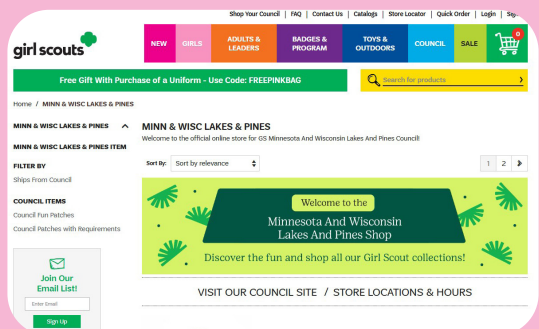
Shop Your Council | FAQ | Contact Us | Catalogs | Store Locator | Quick Order | Login | Sig

girl scouts

NEW
GIRLS
ADULTS & LEADERS
BADGES & PROGRAM
TOYS & OUTDOORS
COUNCIL
SALE
0

Free Gift With Purchase of a Uniform - Use Code: FREEPINKBAG

Search for products

Home / MINN & WISC LAKES & PINES

MINN & WISC LAKES & PINES

MINN & WISC LAKES & PINES ITEM

FILTER BY

Ships From Council

COUNCIL ITEMS

Council Fun Patches

Council Patches with Requirements

Join Our Email List!

Enter Email

Sign Up

MINN & WISC LAKES & PINES

Welcome to the official online store for GS Minnesota And Wisconsin Lakes And Pines Council!

Sort By: Sort by relevance

1 2

Welcome to the

Minnesota And Wisconsin Lakes And Pines Shop

Discover the fun and shop all our Girl Scout collections!

VISIT OUR COUNCIL SITE / STORE LOCATIONS & HOURS